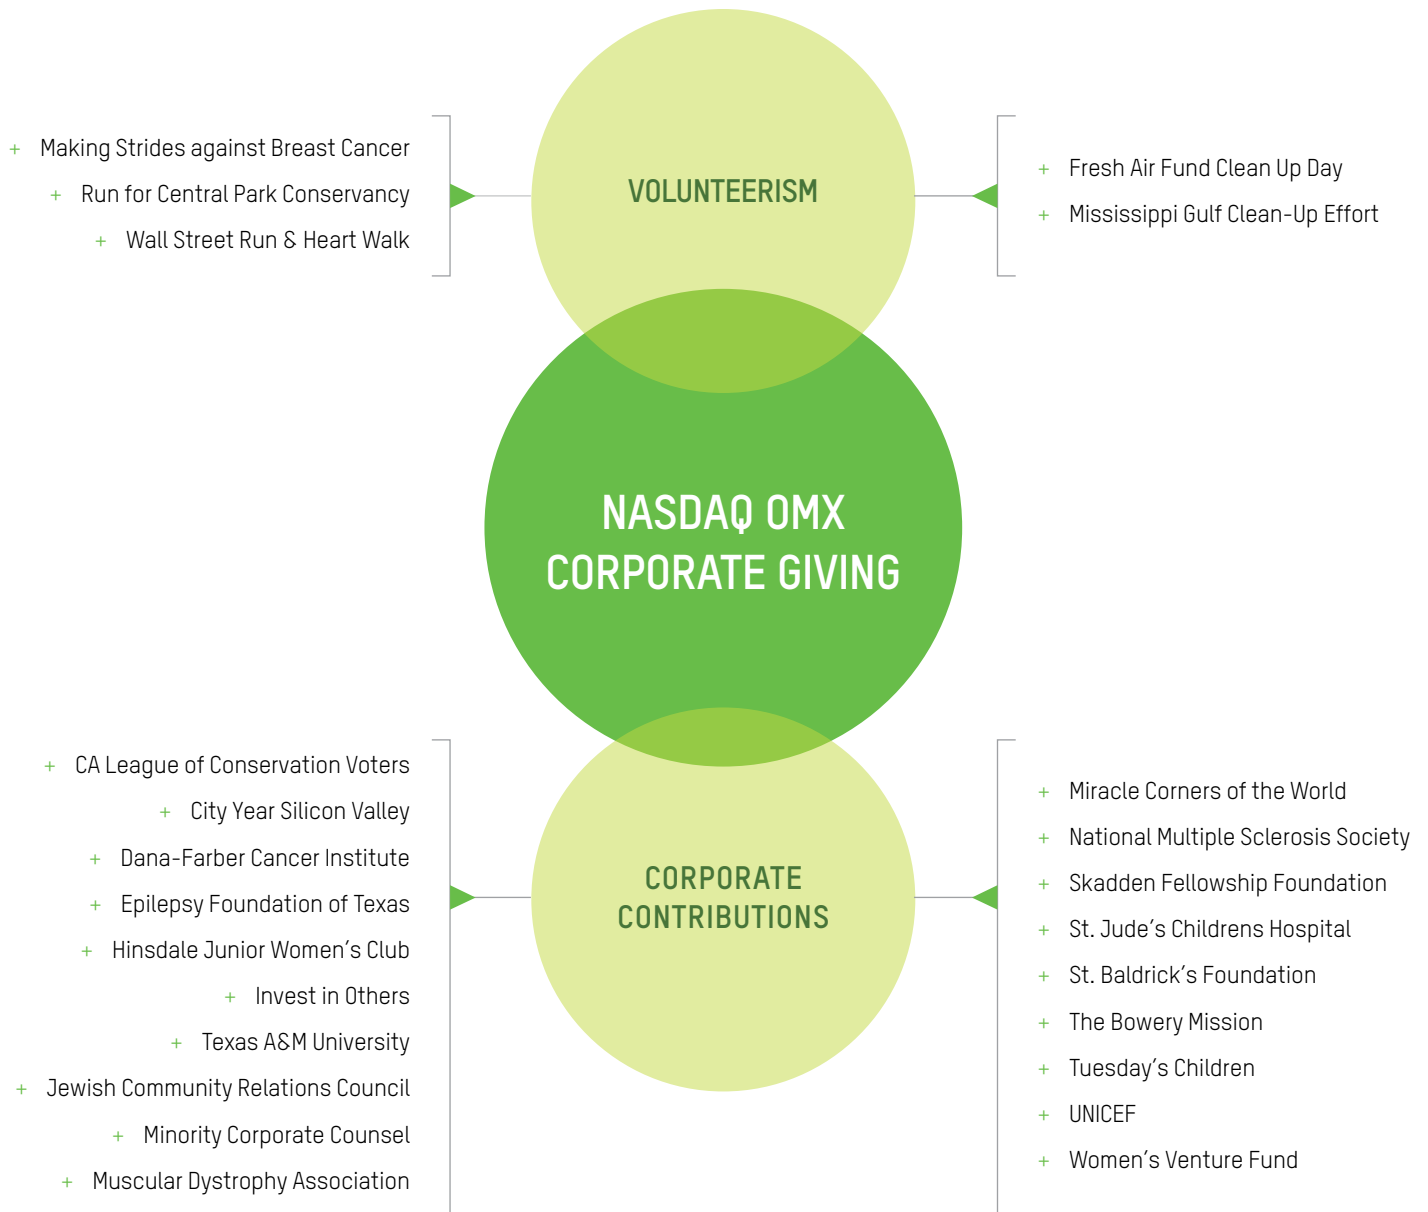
+ Making Strides against Breast Cancer
+ Run for Central Park Conservancy
+ Wall Street Run & Heart Walk

VOLUNTEERISM

+ Fresh Air Fund Clean Up Day
+ Mississippi Gulf Clean-Up Effort

NASDAQ OMX CORPORATE GIVING

+ CA League of Conservation Voters
+ City Year Silicon Valley
+ Dana-Farber Cancer Institute
+ Epilepsy Foundation of Texas
+ Hinsdale Junior Women's Club
+ Invest in Others
+ Texas A&M University
+ Jewish Community Relations Council
+ Minority Corporate Counsel
+ Muscular Dystrophy Association

CORPORATE CONTRIBUTIONS

+ Miracle Corners of the World
+ National Multiple Sclerosis Society
+ Skadden Fellowship Foundation
+ St. Jude's Childrens Hospital
+ St. Baldrick's Foundation
+ The Bowery Mission
+ Tuesday's Children
+ UNICEF
+ Women's Venture Fund